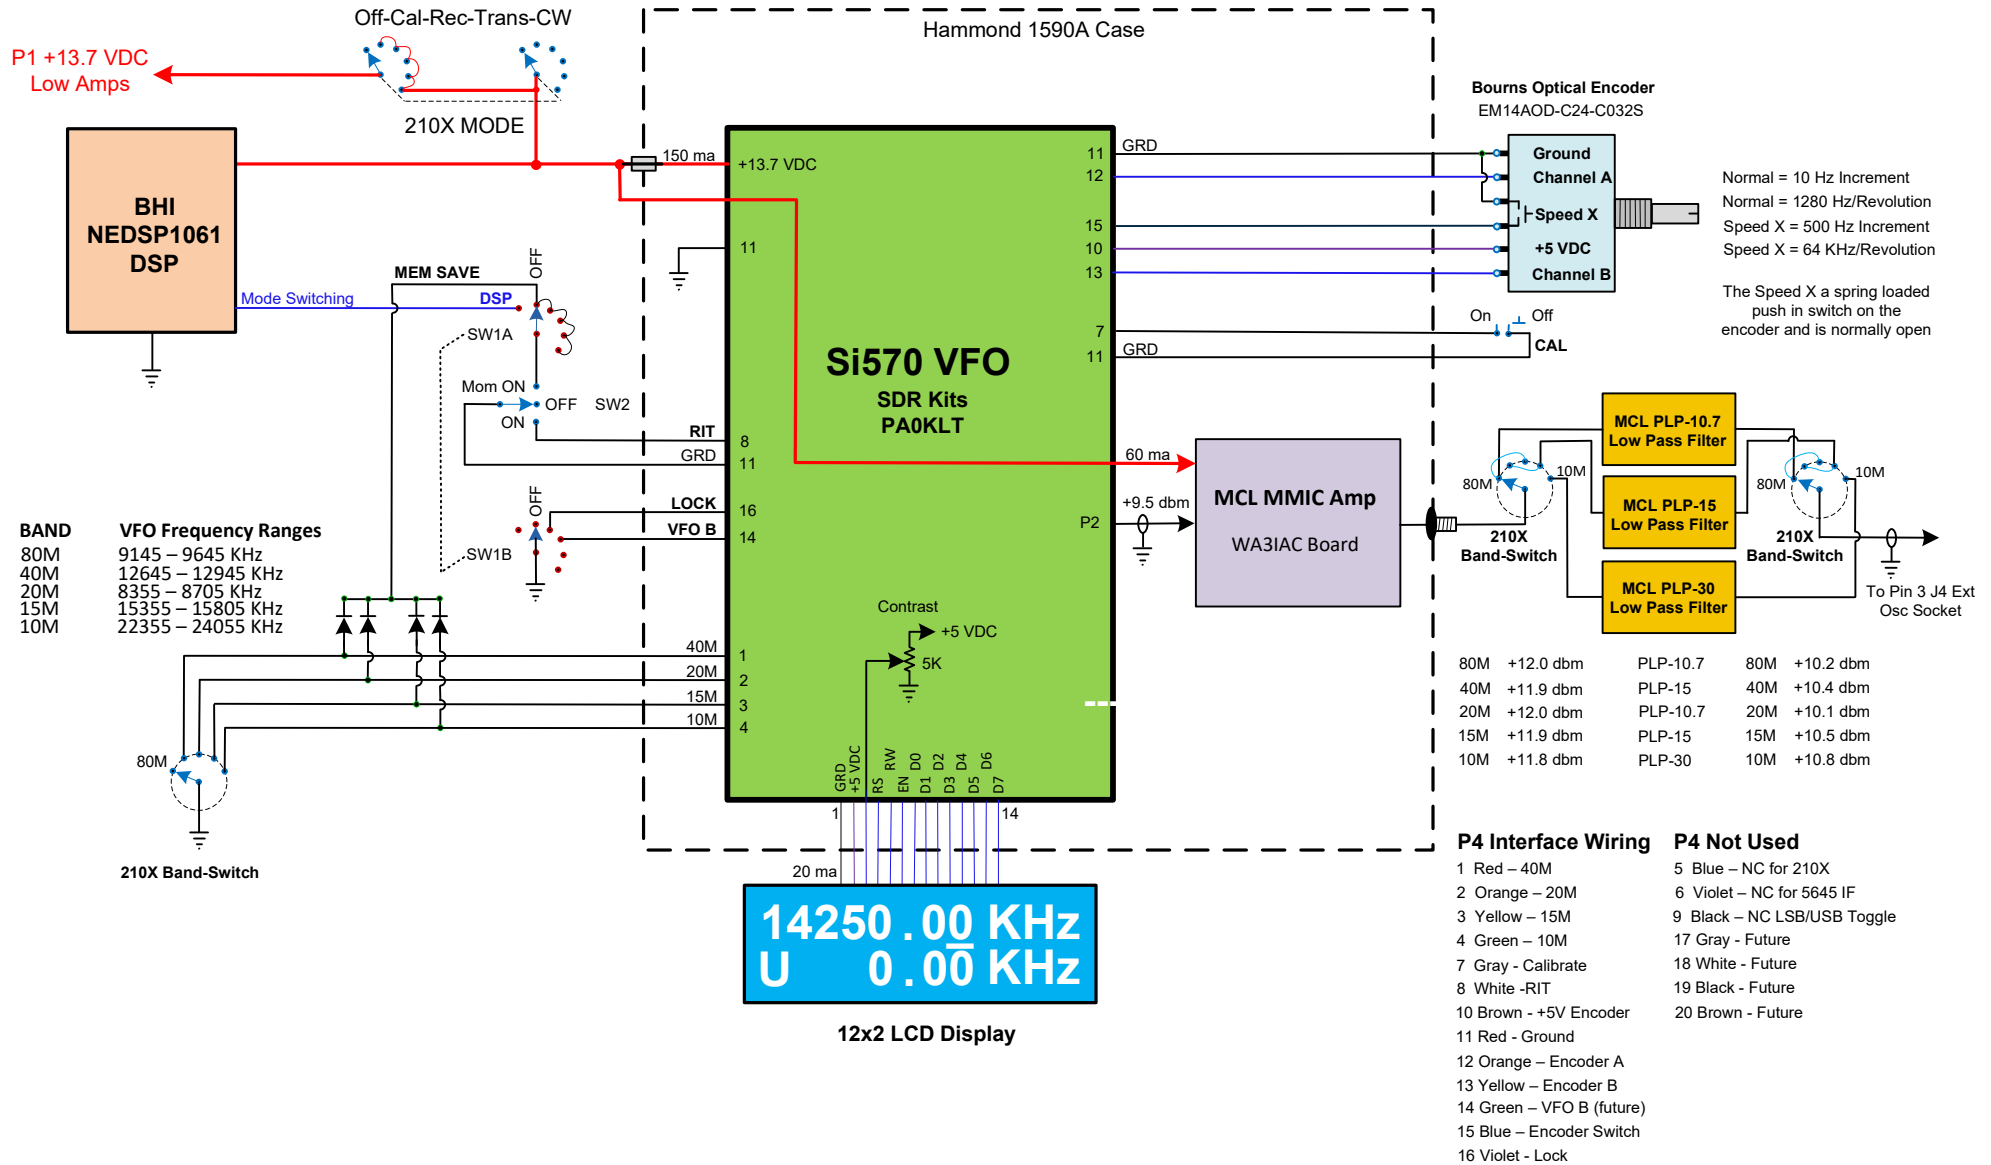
Off-Cal-Rec-Trans-CW

P1 +13.7 VDC
Low Amps

210X MODE

Hammond 1590A Case

BHI
NEDSP1061
DSP

150 ma

+13.7 VDC

11
12
15
10
13
7
11

GRD

Bourns Optical Encoder
EM14AOD-C24-C032S

Ground
Channel A
Speed X
+5 VDC
Channel B

Normal = 10 Hz Increment
Normal = 1280 Hz/Revolution
Speed X = 500 Hz Increment
Speed X = 64 KHz/Revolution

The Speed X a spring loaded push in switch on the encoder and is normally open

On Off
CAL
GRD

11

MEM SAVE
OFF
Mode Switching
DSP
SW1A
Mom ON
OFF SW2
ON

Si570 VFO
SDR Kits
PA0KLT

RIT 8
GRD 11

60 ma

MCL PLP-10.7
Low Pass Filter

MCL PLP-15
Low Pass Filter

MCL PLP-30
Low Pass Filter

80M 10M
80M 10M

LOCK 16
VFO B 14
OFF
SW1B

+9.5 dbm
P2

MCL MMIC Amp
WA3IAC Board

210X
Band-Switch

210X
Band-Switch

To Pin 3 J4 Ext
Osc Socket

| BAND | VFO Frequency Ranges |
|---|---|
| 80M | 9145 – 9645 KHz |
| 40M | 12645 – 12945 KHz |
| 20M | 8355 – 8705 KHz |
| 15M | 15355 – 15805 KHz |
| 10M | 22355 – 24055 KHz |

Contrast
+5 VDC
5K

40M 1
20M 2
15M 3
10M 4

80M

GRD +5 VDC RS RW EN D0 D1 D2 D3 D4 D5 D6 D7

1 14

| 80M | +12.0 dbm | PLP-10.7 | 80M | +10.2 dbm |
|---|---|---|---|---|
| 40M | +11.9 dbm | PLP-15 | 40M | +10.4 dbm |
| 20M | +12.0 dbm | PLP-10.7 | 20M | +10.1 dbm |
| 15M | +11.9 dbm | PLP-15 | 15M | +10.5 dbm |
| 10M | +11.8 dbm | PLP-30 | 10M | +10.8 dbm |

210X Band-Switch

20 ma

14250.00 KHz
U 0.00 KHz

12x2 LCD Display

P4 Interface Wiring
1 Red – 40M
2 Orange – 20M
3 Yellow – 15M
4 Green – 10M
7 Gray - Calibrate
8 White -RIT
10 Brown - +5V Encoder
11 Red - Ground
12 Orange – Encoder A
13 Yellow – Encoder B
14 Green – VFO B (future)
15 Blue – Encoder Switch
16 Violet - Lock

P4 Not Used
5 Blue – NC for 210X
6 Violet – NC for 5645 IF
9 Black – NC LSB/USB Toggle
17 Gray - Future
18 White - Future
19 Black - Future
20 Brown - Future